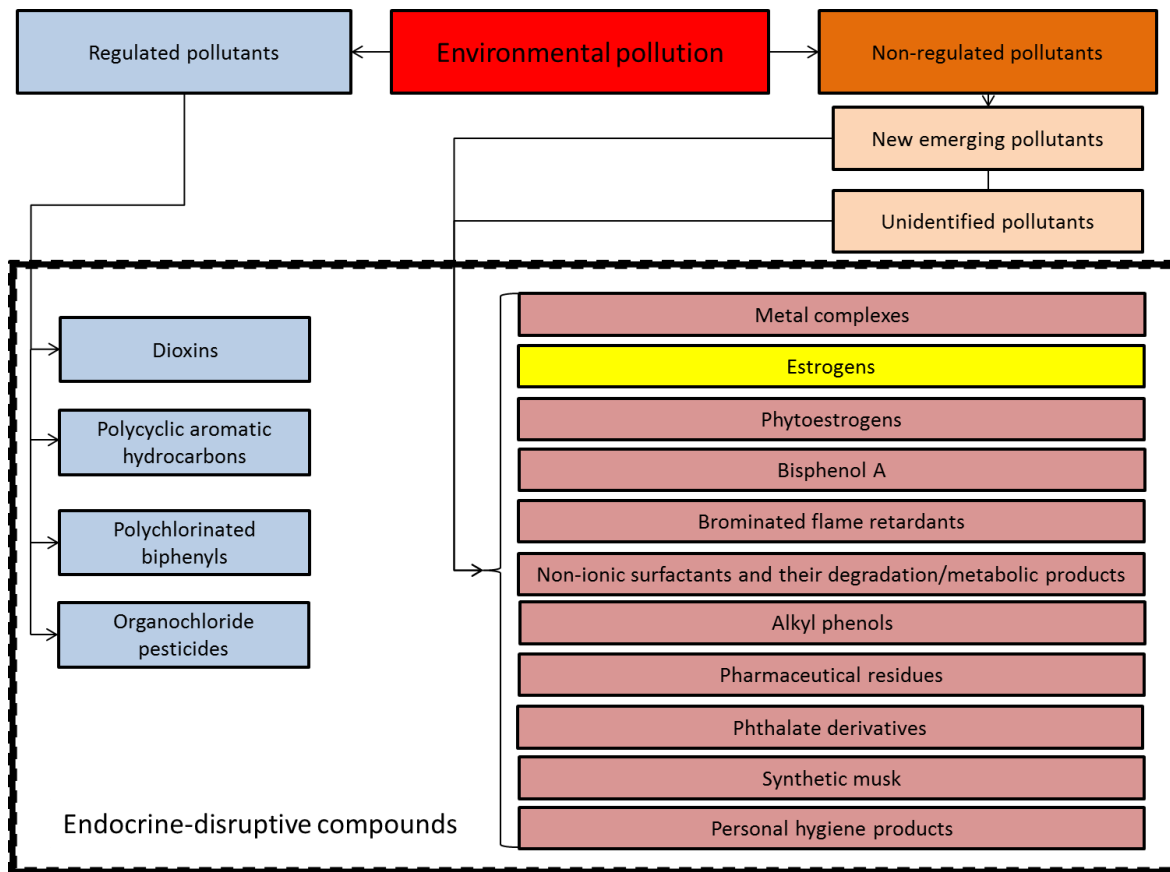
Regulated pollutants

Environmental pollution

Non-regulated pollutants

New emerging pollutants

Unidentified pollutants

Dioxins

Polycyclic aromatic hydrocarbons

Polychlorinated biphenyls

Organochloride pesticides

Metal complexes

Estrogens

Phytoestrogens

Bisphenol A

Brominated flame retardants

Non-ionic surfactants and their degradation/metabolic products

Alkyl phenols

Pharmaceutical residues

Phthalate derivatives

Synthetic musk

Personal hygiene products

Endocrine-disruptive compounds